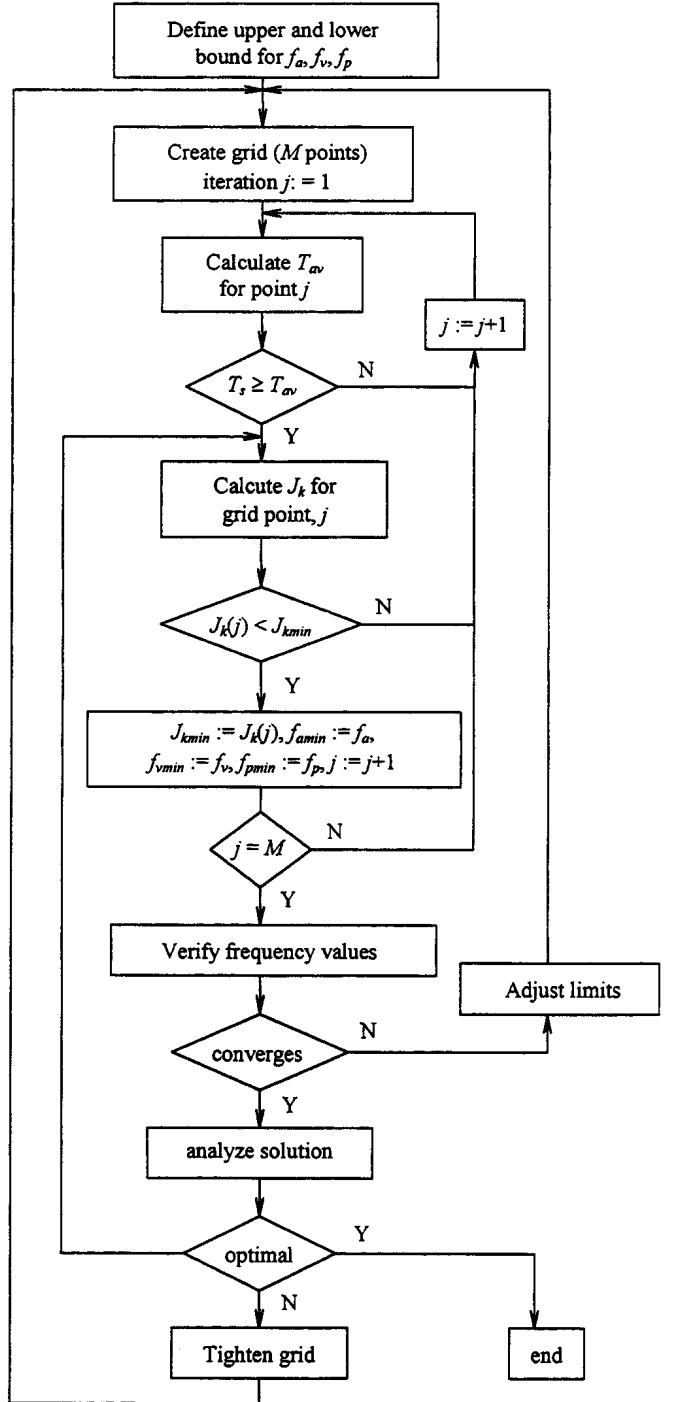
Define upper and lower bound for $f_a, f_v, f_p$

Create grid ($M$ points) iteration $j := 1$

Calculate $T_{av}$ for point $j$

$j := j+1$

$T_s \geq T_{av}$

N

Y

Calcute $J_k$ for grid point, $j$

$J_k(j) < J_{kmin}$

N

Y

$J_{kmin} := J_k(j), f_{amin} := f_a, f_{vmin} := f_v, f_{pmin} := f_p, j := j+1$

$j = M$

N

Y

Verify frequency values

Adjust limits

converges

N

Y

analyze solution

optimal

Y

N

Tighten grid

end